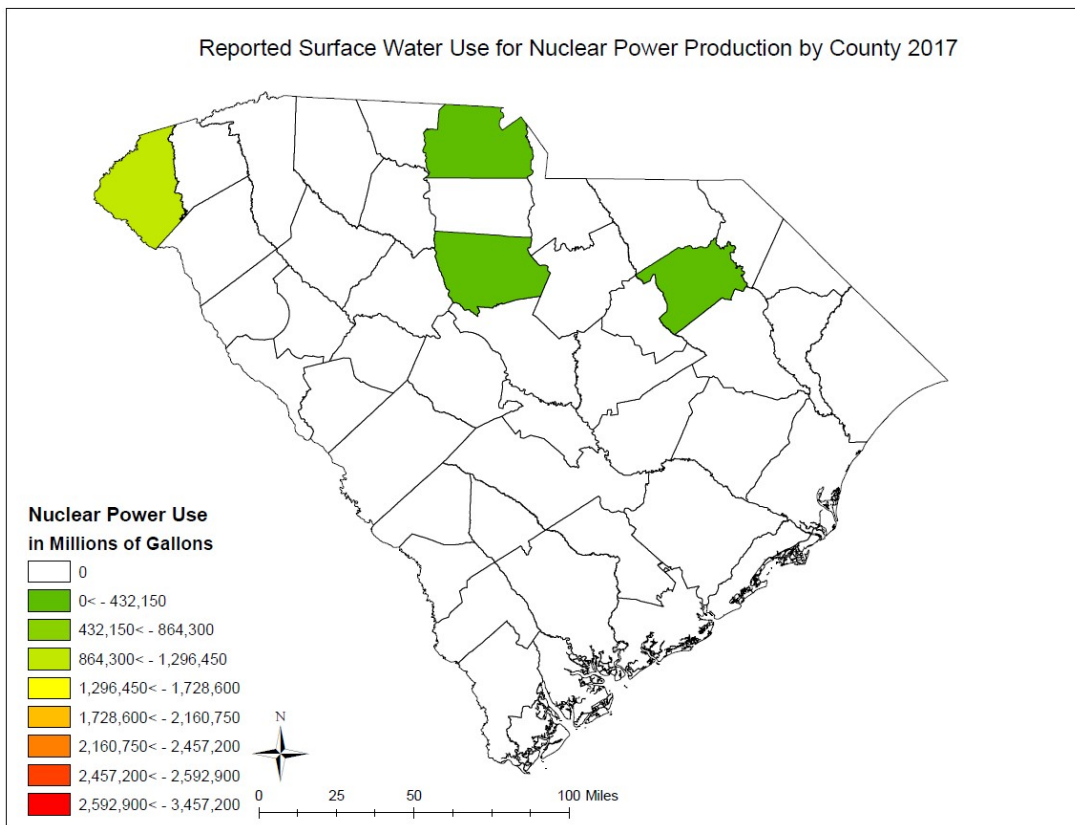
Reported Surface Water Use for Nuclear Power Production by County 2017

Nuclear Power Use
in Millions of Gallons

0
0< - 432,150
432,150< - 864,300
864,300< - 1,296,450
1,296,450< - 1,728,600
1,728,600< - 2,160,750
2,160,750< - 2,457,200
2,457,200< - 2,592,900
2,592,900< - 3,457,200

N

0 25 50 100 Miles